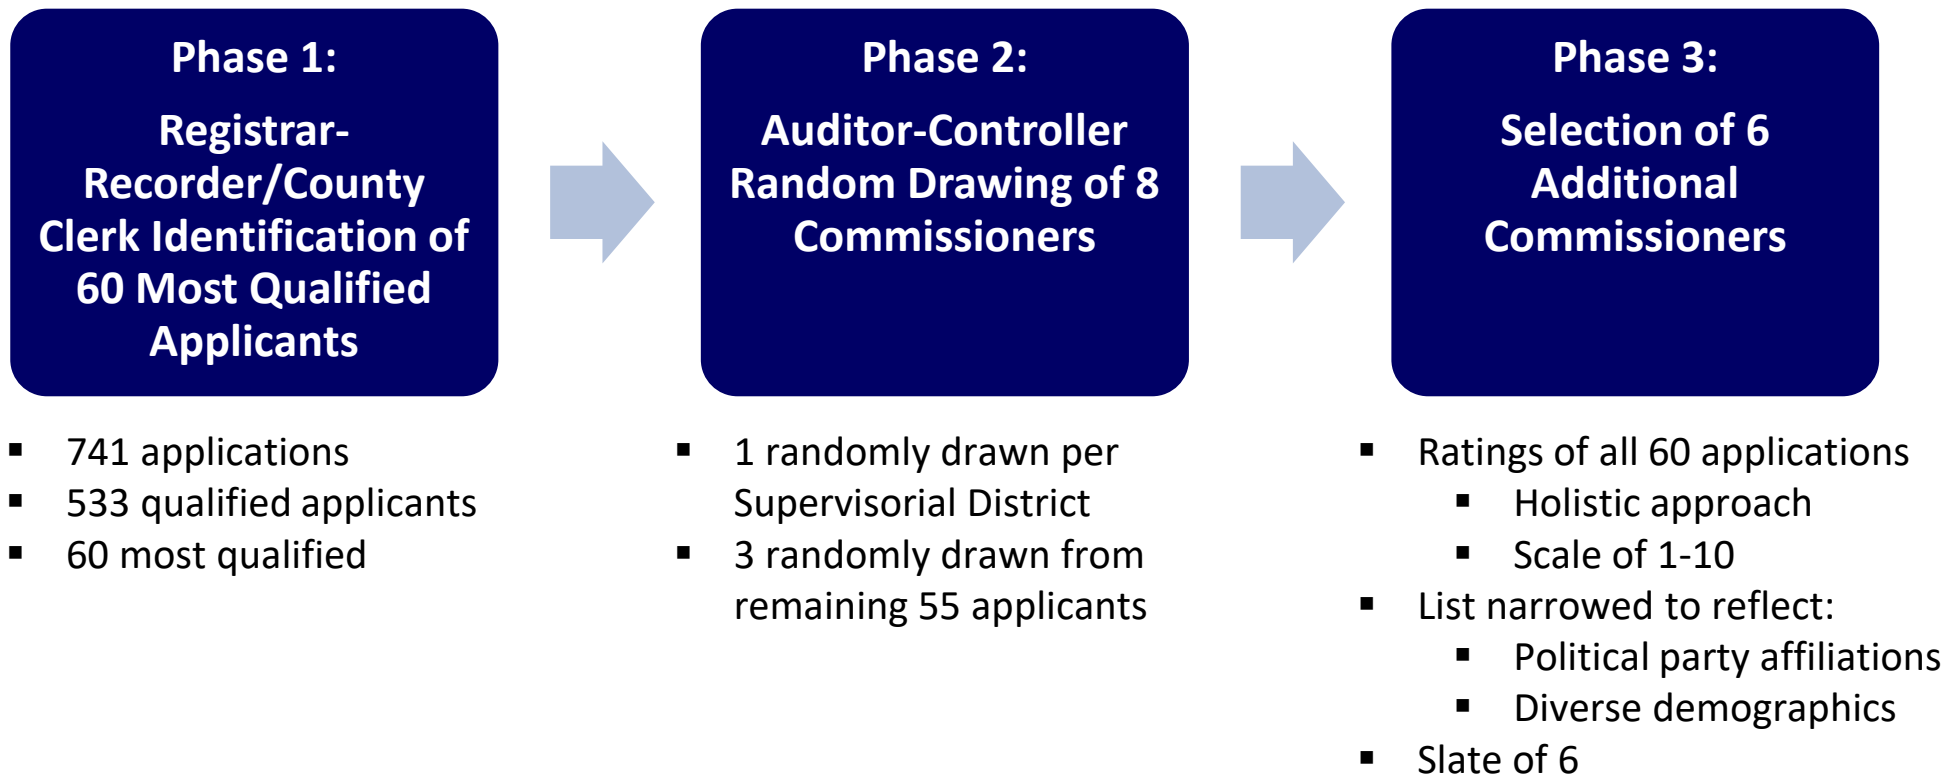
Phase 1:

Registrar-Recorder/County Clerk Identification of 60 Most Qualified Applicants

- 741 applications
- 533 qualified applicants
- 60 most qualified

Phase 2:

Auditor-Controller Random Drawing of 8 Commissioners

- 1 randomly drawn per Supervisorial District
- 3 randomly drawn from remaining 55 applicants

Phase 3:

Selection of 6 Additional Commissioners

- Ratings of all 60 applications
  - Holistic approach
  - Scale of 1-10
- List narrowed to reflect:
  - Political party affiliations
  - Diverse demographics
- Slate of 6